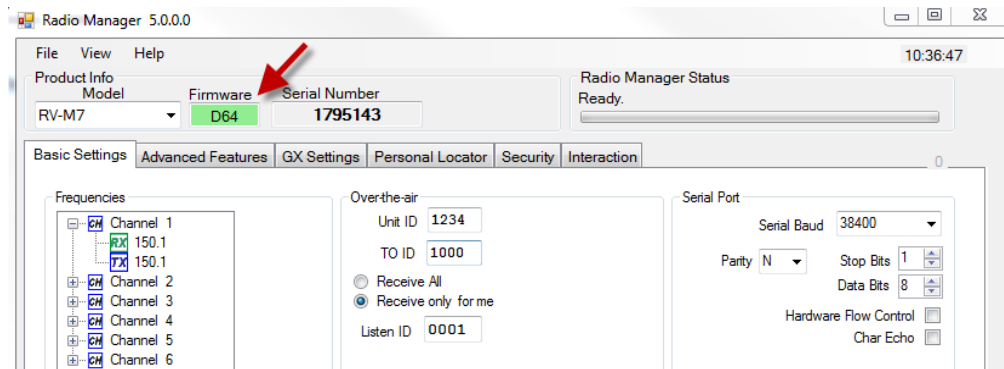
Radio Manager 5.0.0.0

File View Help

10:36:47

Product Info
Model
RV-M7
Firmware
D64
Serial Number
1795143

Radio Manager Status
Ready.

Basic Settings | Advanced Features | GX Settings | Personal Locator | Security | Interaction

0

Frequencies
CH Channel 1
RX 150.1
TX 150.1
CH Channel 2
CH Channel 3
CH Channel 4
CH Channel 5
CH Channel 6

Over-the-air
Unit ID 1234
TO ID 1000
Receive All
Receive only for me
Listen ID 0001

Serial Port
Serial Baud 38400
Parity N
Stop Bits 1
Data Bits 8
Hardware Flow Control
Char Echo